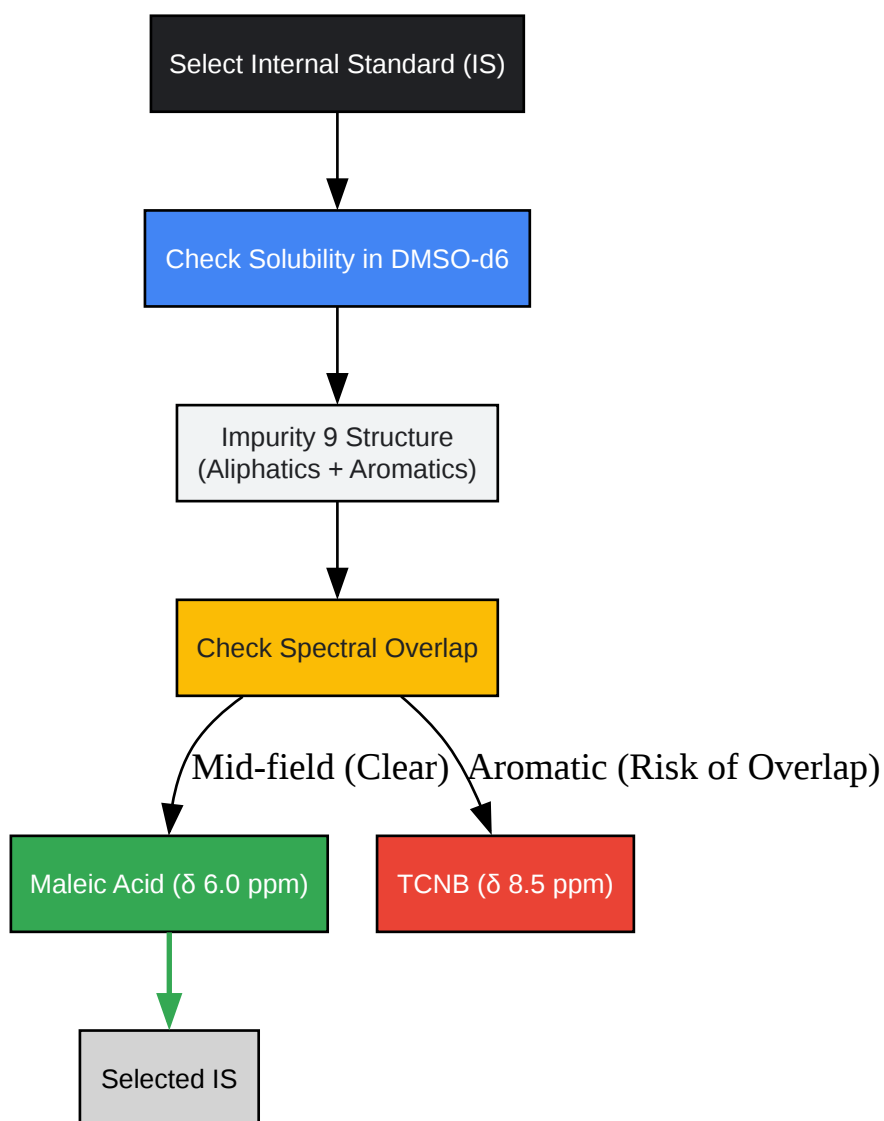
Select Internal Standard (IS)

Check Solubility in DMSO-d6

Impurity 9 Structure
(Aliphatics + Aromatics)

Check Spectral Overlap

Mid-field (Clear)

Aromatic (Risk of Overlap)

Maleic Acid (δ 6.0 ppm)

TCNB (δ 8.5 ppm)

Selected IS